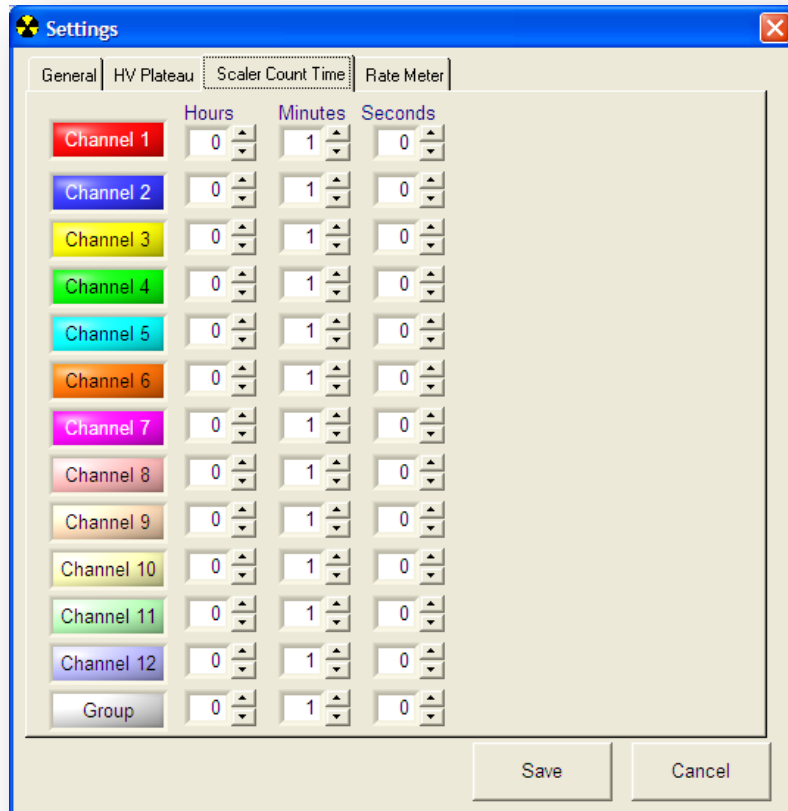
Settings

General | HV Plateau | Scaler Count Time | Rate Meter

| | Hours | Minutes | Seconds |
|---|---|---|---|
| Channel 1 | 0 | 1 | 0 |
| Channel 2 | 0 | 1 | 0 |
| Channel 3 | 0 | 1 | 0 |
| Channel 4 | 0 | 1 | 0 |
| Channel 5 | 0 | 1 | 0 |
| Channel 6 | 0 | 1 | 0 |
| Channel 7 | 0 | 1 | 0 |
| Channel 8 | 0 | 1 | 0 |
| Channel 9 | 0 | 1 | 0 |
| Channel 10 | 0 | 1 | 0 |
| Channel 11 | 0 | 1 | 0 |
| Channel 12 | 0 | 1 | 0 |
| Group | 0 | 1 | 0 |

Save
Cancel